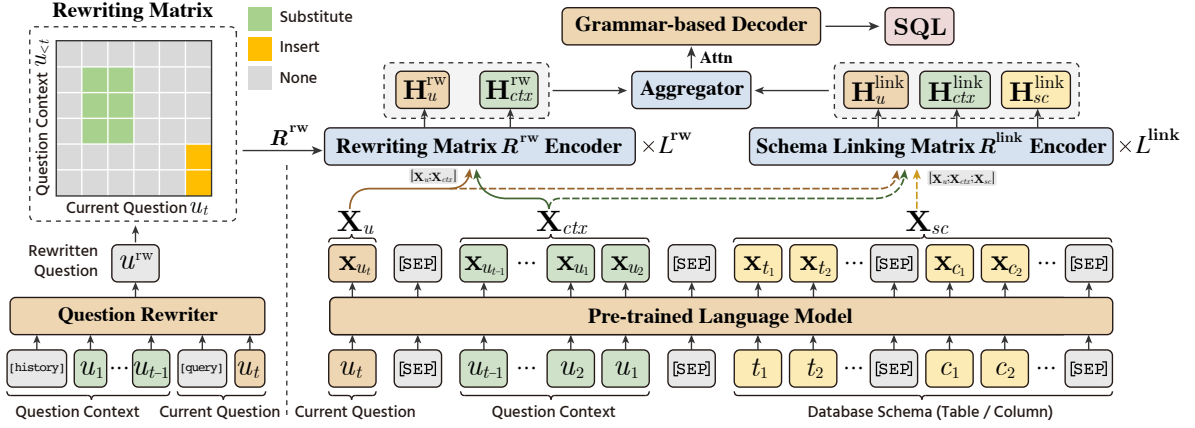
Rewriting Matrix

Substitute
Insert
None

Question Context $u_{<t}$

Current Question $u_t$

Rewritten Question $u^{\text{rw}}$

Question Rewriter

[history] $u_1$ ⋯ $u_{t-1}$ [query] $u_t$

Question Context
Current Question

Grammar-based Decoder → SQL

Attn

$\mathbf{H}_u^{\text{rw}}$ $\mathbf{H}_{ctx}^{\text{rw}}$

Aggregator

$\mathbf{H}_u^{\text{link}}$ $\mathbf{H}_{ctx}^{\text{link}}$ $\mathbf{H}_{sc}^{\text{link}}$

$R^{\text{rw}}$

Rewriting Matrix $R^{\text{rw}}$ Encoder $\times L^{\text{rw}}$

Schema Linking Matrix $R^{\text{link}}$ Encoder $\times L^{\text{link}}$

$[\mathbf{X}_u;\mathbf{X}_{ctx}]$

$[\mathbf{X}_u;\mathbf{X}_{ctx};\mathbf{X}_{sc}]$

$\mathbf{X}_u$ $\mathbf{X}_{ctx}$ $\mathbf{X}_{sc}$

$\mathbf{x}_{u_t}$ [SEP] $\mathbf{x}_{u_{t-1}}$ ⋯ $\mathbf{x}_{u_1}$ $\mathbf{x}_{u_2}$ [SEP] $\mathbf{x}_{t_1}$ $\mathbf{x}_{t_2}$ ⋯ [SEP] $\mathbf{x}_{c_1}$ $\mathbf{x}_{c_2}$ ⋯ [SEP]

Pre-trained Language Model

$u_t$ [SEP] $u_{t-1}$ ⋯ $u_2$ $u_1$ [SEP] $t_1$ $t_2$ ⋯ [SEP] $c_1$ $c_2$ ⋯ [SEP]

Current Question
Question Context
Database Schema (Table / Column)